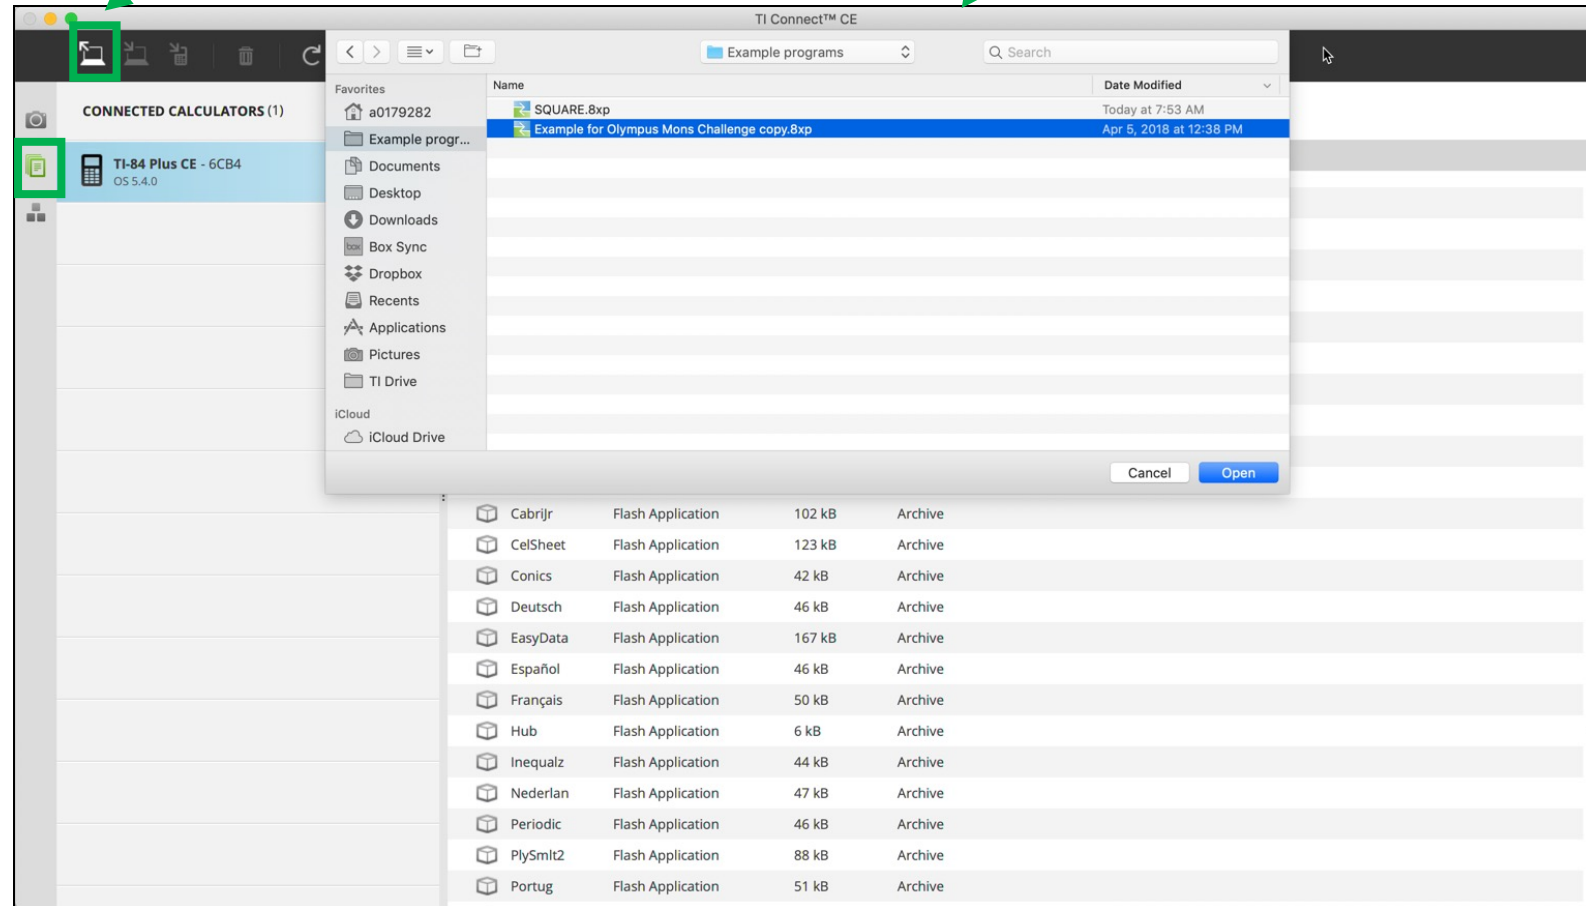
TI Connect™ CE

CONNECTED CALCULATORS (1)

TI-84 Plus CE - 6CB4
OS 5.4.0

Example programs

Search

Favorites
a0179282
Example progr...
Documents
Desktop
Downloads
Box Sync
Dropbox
Recents
Applications
Pictures
TI Drive
iCloud
iCloud Drive

| Name | Date Modified |
|---|---|
| SQUARE.8xp | Today at 7:53 AM |
| Example for Olympus Mons Challenge copy.8xp | Apr 5, 2018 at 12:38 PM |

Cancel
Open

| | | | |
|---|---|---|---|
| CabriJr | Flash Application | 102 kB | Archive |
| CelSheet | Flash Application | 123 kB | Archive |
| Conics | Flash Application | 42 kB | Archive |
| Deutsch | Flash Application | 46 kB | Archive |
| EasyData | Flash Application | 167 kB | Archive |
| Español | Flash Application | 46 kB | Archive |
| Français | Flash Application | 50 kB | Archive |
| Hub | Flash Application | 6 kB | Archive |
| Inequalz | Flash Application | 44 kB | Archive |
| Nederlan | Flash Application | 47 kB | Archive |
| Periodic | Flash Application | 46 kB | Archive |
| PlySmlt2 | Flash Application | 88 kB | Archive |
| Portug | Flash Application | 51 kB | Archive |